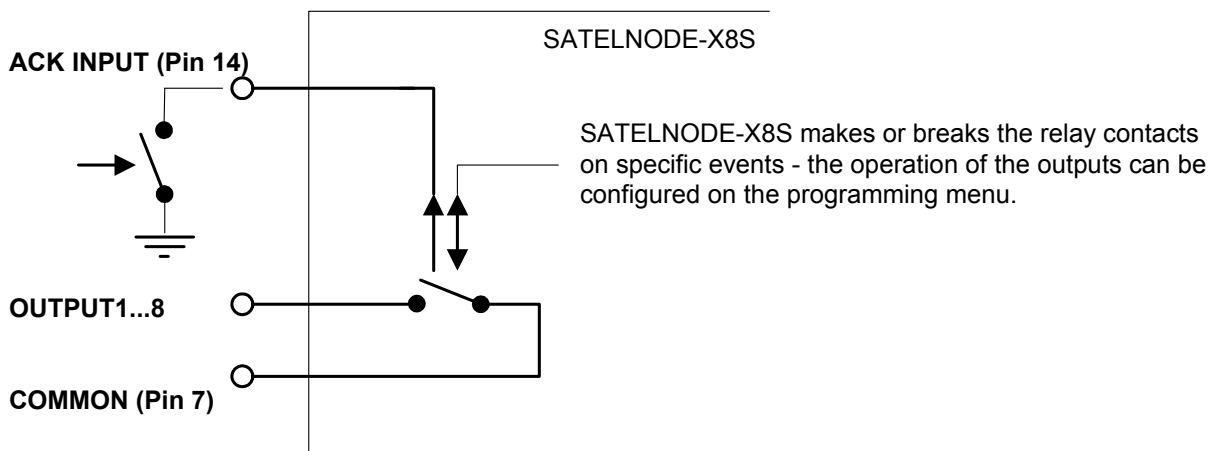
SATELNODE-X8S

ACK INPUT (Pin 14)

SATELNODE-X8S makes or breaks the relay contacts on specific events - the operation of the outputs can be configured on the programming menu.

OUTPUT1...8

COMMON (Pin 7)